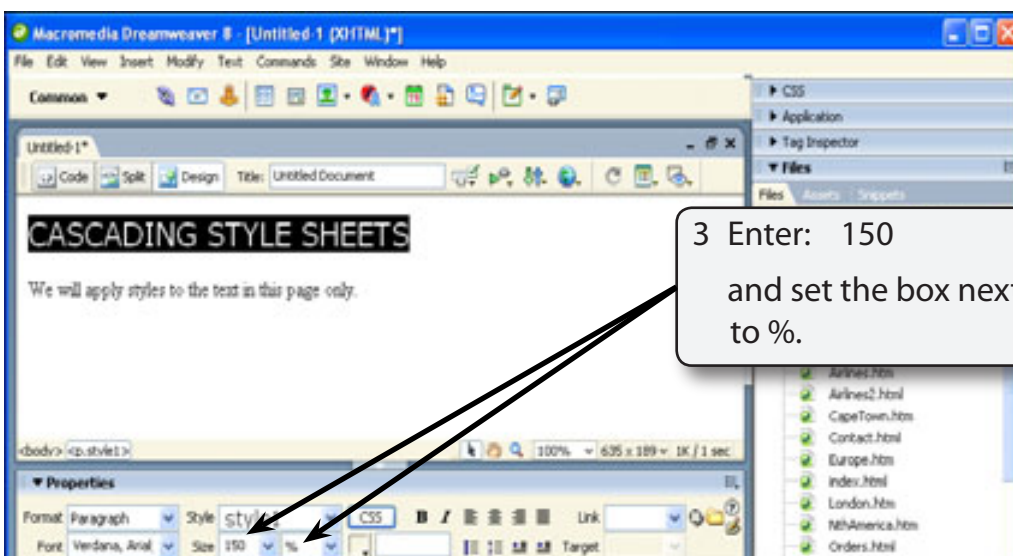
Macromedia Dreamweaver 8 - [Untitled-1 (XHTML)*]

File Edit View Insert Modify Text Commands Site Window Help

Common ▼

Untitled-1*

Code Split Design Title: Untitled Document

CASCADING STYLE SHEETS

We will apply styles to the text in this page only.

<body> <p.style1>

100% 635 x 189 1K / 1 sec

▼ Properties

Format Paragraph Style style1 CSS B I Link

Font Verdana, Arial Size 150 % Target

▸ CSS

▸ Application

▸ Tag Inspector

▾ Files

Files Assets Snippets

Airlines.htm

Airlines2.html

CapeTown.htm

Contact.html

Europe.htm

index.html

London.htm

NthAmerica.htm

Orders.html

3 Enter: 150

and set the box next to %.